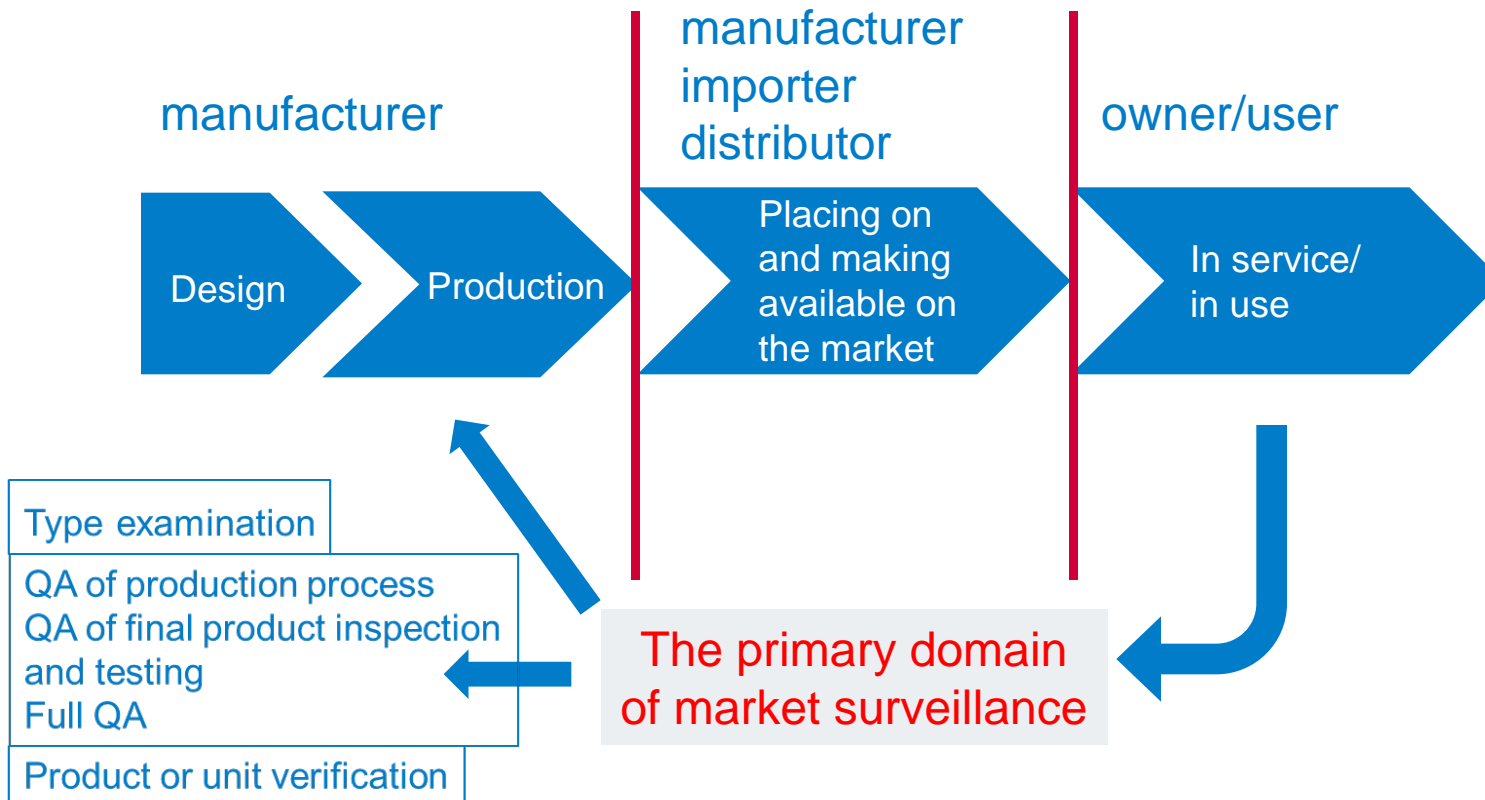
manufacturer

manufacturer
importer
distributor

owner/user

Design

Production

Placing on and making available on the market

In service/ in use

Type examination

QA of production process
QA of final product inspection and testing
Full QA

Product or unit verification

The primary domain of market surveillance